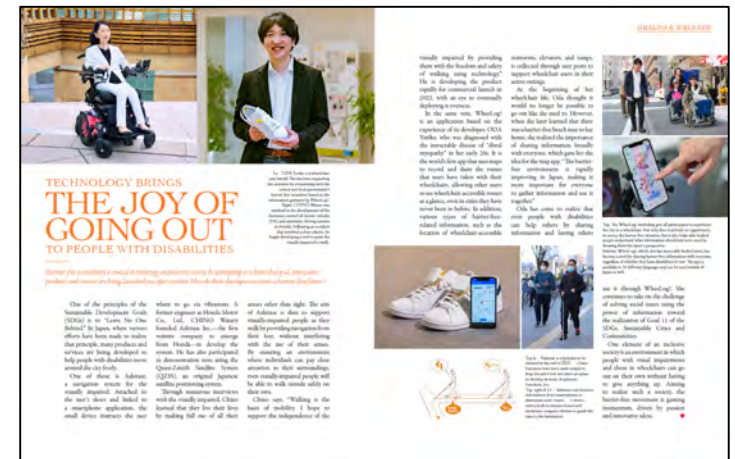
HEALTH & WELLNESS

TECHNOLOGY BRINGS
THE JOY OF GOING OUT
TO PEOPLE WITH DISABILITIES

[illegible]

One of the principles of the Sustainable Development Goals (SDGs) is to "Leave No One Behind." In Japan, where various efforts have been made to realize that principle, many products and services are being developed to help people with disabilities move around the city freely.

One of these is Ashirase, a navigation system for the visually impaired. Attached to the user's shoes and linked to a smartphone application, the small device instructs the user where to go via vibrations. A former engineer at Honda Motor Co., Ltd., CHINO Wataru founded Ashirase Inc.—the first venture company to emerge from Honda—to develop the system. He has also participated in demonstration tests using the Quasi-Zenith Satellite System (QZSS), an original Japanese satellite positioning system.

"Through numerous interviews with the visually impaired, Chino learned that they live their lives by making full use of all their senses other than sight. The aim of Ashirase is then to support visually-impaired people as they walk by providing navigation from their feet, without interfering with the use of their senses. By ensuring an environment where individuals can pay close attention to their surroundings, even visually-impaired people will be able to walk outside safely on their own.

Chino says, "Walking is the basis of mobility. I hope to support the independence of the visually impaired by providing them with the freedom and safety of walking using technology." He is developing the product rapidly for commercial launch in 2022, with an eye to eventually deploying it overseas.

In the same vein, WheeLog! is an application based on the experience of its developer, ODA Yuriko who was diagnosed with the intractable disease of "distal myopathy" in her early 20s. It is the world's first app that uses maps to record and share the routes that users have taken with their wheelchairs, allowing other users to see wheelchair-accessible routes at a glance, even in cities they have never been to before. In addition, various types of barrier-free-related information, such as the location of wheelchair-accessible restrooms, elevators, and ramps, is collected through user posts to support wheelchair users in their active outings.

At the beginning of her wheelchair life, Oda thought it would no longer be possible to go out like she used to. However, when she later learned that there was a barrier that butch near to her home, she realized the importance of sharing information. Steadily with everyone, which gave her the idea for the map app. "The barrier-free environment is rapidly improving in Japan, making it more important for everyone to gather information and act together."

Oda has come to realize that even people with disabilities can help others by sharing information and having others use it through WheeLog!. She continues to take on the challenge of solving social issues using the power of information, toward the realization of Goal 11 of the SDGs, Sustainable Cities and Communities.

One element of an inclusive society is an environment in which people with visual impairments and those in wheelchairs can go out on their own without having to give anything up. Aiming to realize such a society, the barrier-free movement is gaining momentum, driven by passion and innovative ideas.

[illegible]